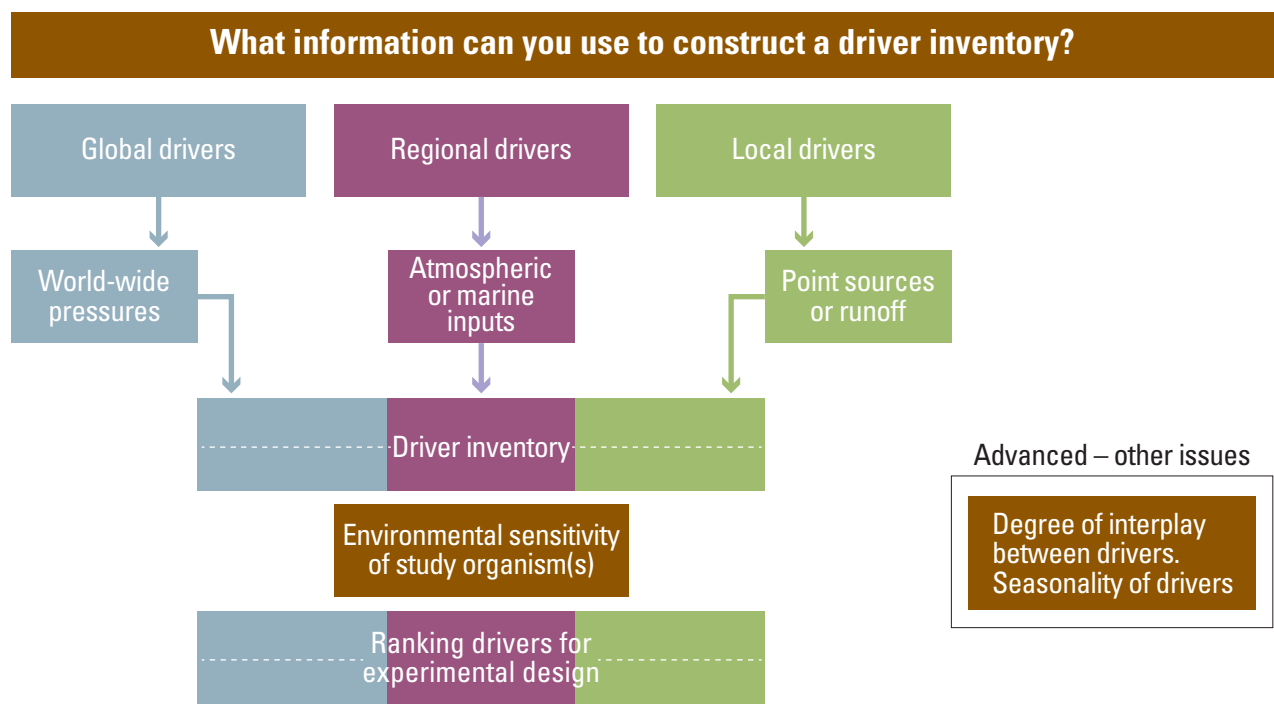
What information can you use to construct a driver inventory?

Global drivers

Regional drivers

Local drivers

World-wide pressures

Atmospheric or marine inputs

Point sources or runoff

Driver inventory

Environmental sensitivity of study organism(s)

Ranking drivers for experimental design

Advanced – other issues

Degree of interplay between drivers. Seasonality of drivers